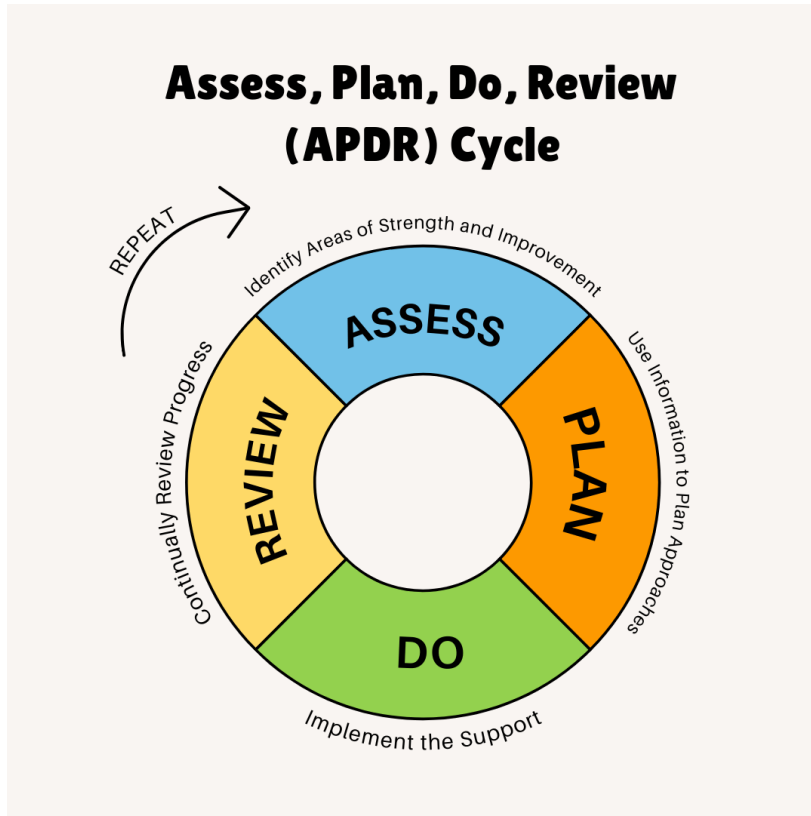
Assess, Plan, Do, Review (APDR) Cycle

REPEAT

Identify Areas of Strength and Improvement

ASSESS

Use Information to Plan Approaches

PLAN

DO

Implement the Support

REVIEW

Continually Review Progress